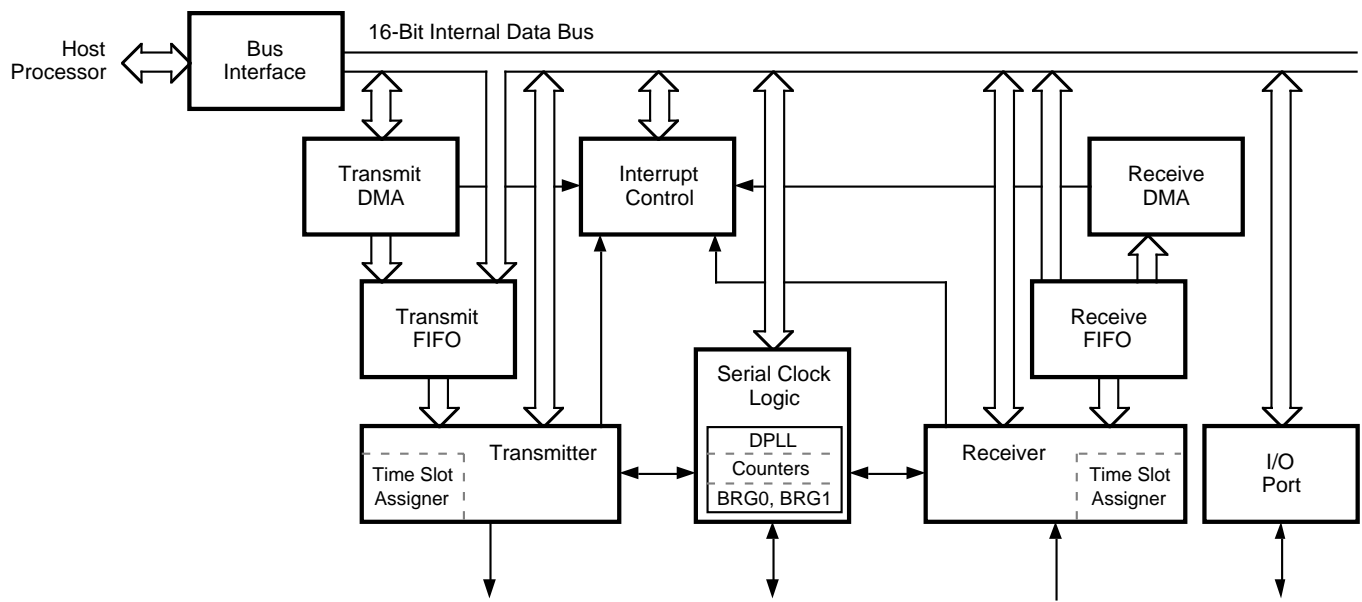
16-Bit Internal Data Bus

Host Processor

Bus Interface

Transmit DMA

Interrupt Control

Receive DMA

Transmit FIFO

Receive FIFO

Serial Clock Logic

DPLL

Counters

BRG0, BRG1

Transmitter

Time Slot Assigner

Receiver

Time Slot Assigner

I/O Port